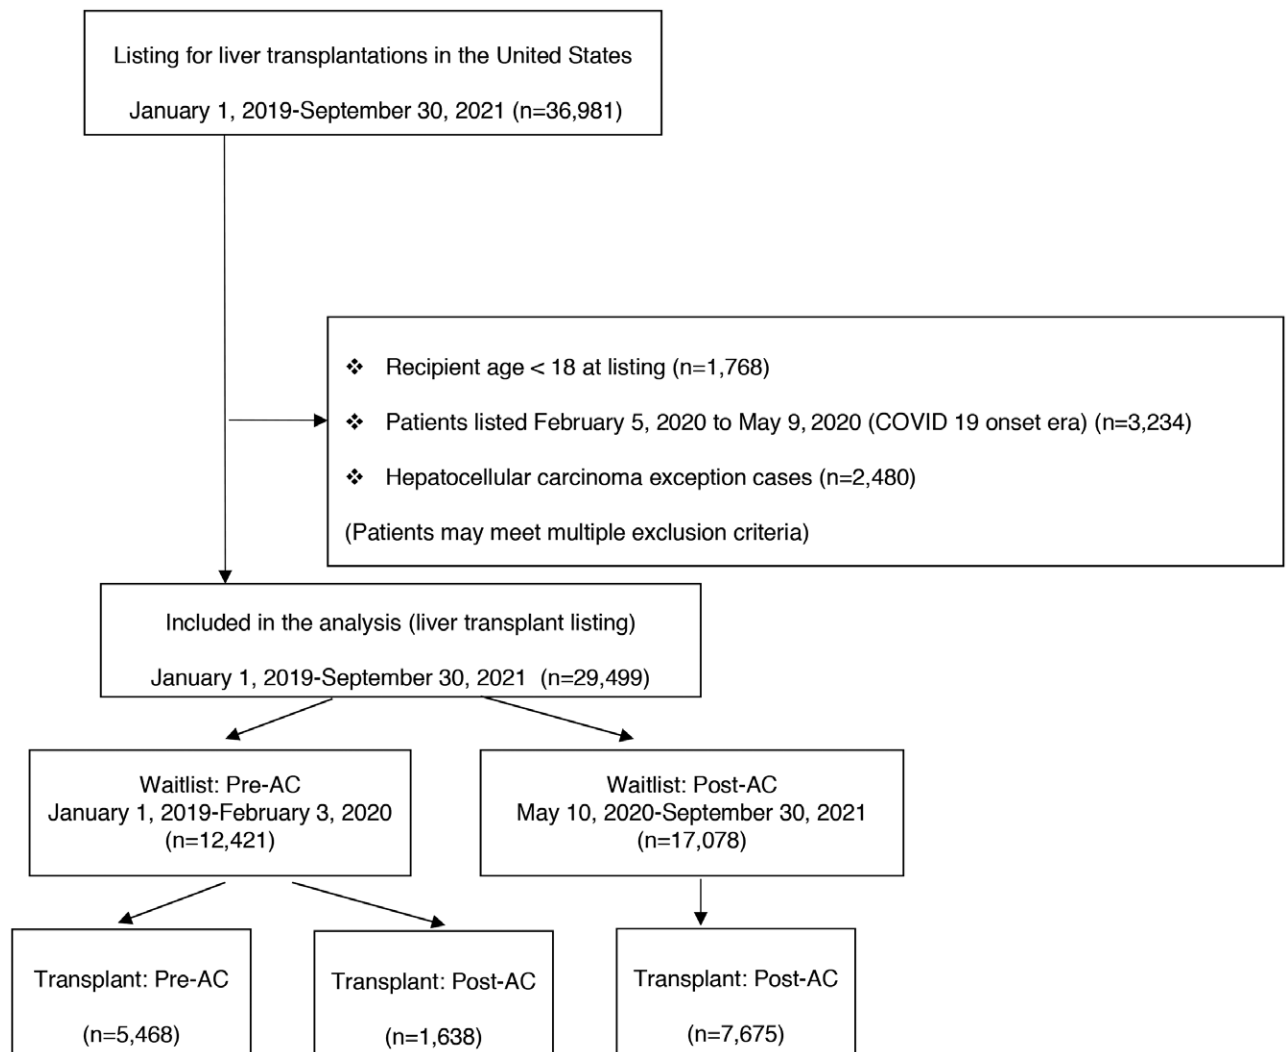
Listing for liver transplantations in the United States

January 1, 2019-September 30, 2021 (n=36,981)

❖ Recipient age < 18 at listing (n=1,768)

❖ Patients listed February 5, 2020 to May 9, 2020 (COVID 19 onset era) (n=3,234)

❖ Hepatocellular carcinoma exception cases (n=2,480)

(Patients may meet multiple exclusion criteria)

Included in the analysis (liver transplant listing)

January 1, 2019-September 30, 2021 (n=29,499)

Waitlist: Pre-AC
January 1, 2019-February 3, 2020
(n=12,421)

Waitlist: Post-AC
May 10, 2020-September 30, 2021
(n=17,078)

Transplant: Pre-AC

(n=5,468)

Transplant: Post-AC

(n=1,638)

Transplant: Post-AC

(n=7,675)